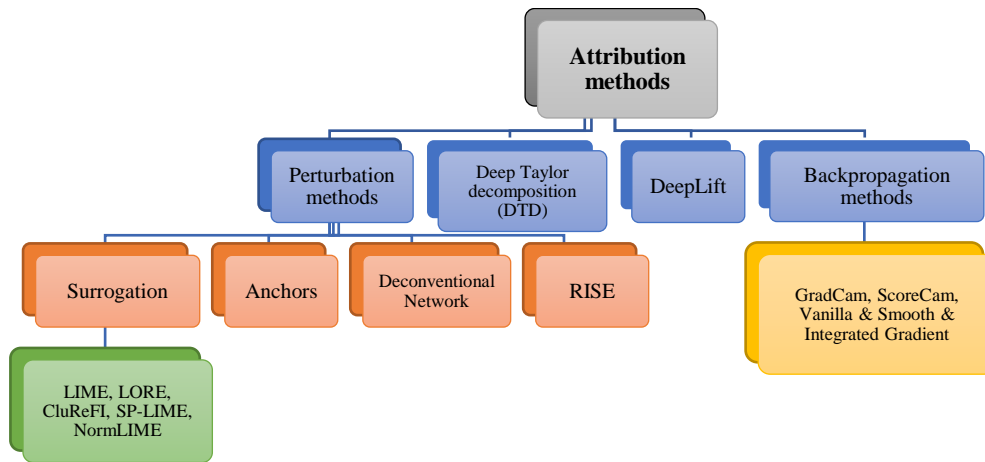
Attribution methods

Perturbation methods

Deep Taylor decomposition (DTD)

DeepLift

Backpropagation methods

Surrogation

Anchors

Deconventional Network

RISE

GradCam, ScoreCam, Vanilla & Smooth & Integrated Gradient

LIME, LORE, CluReFI, SP-LIME, NormLIME